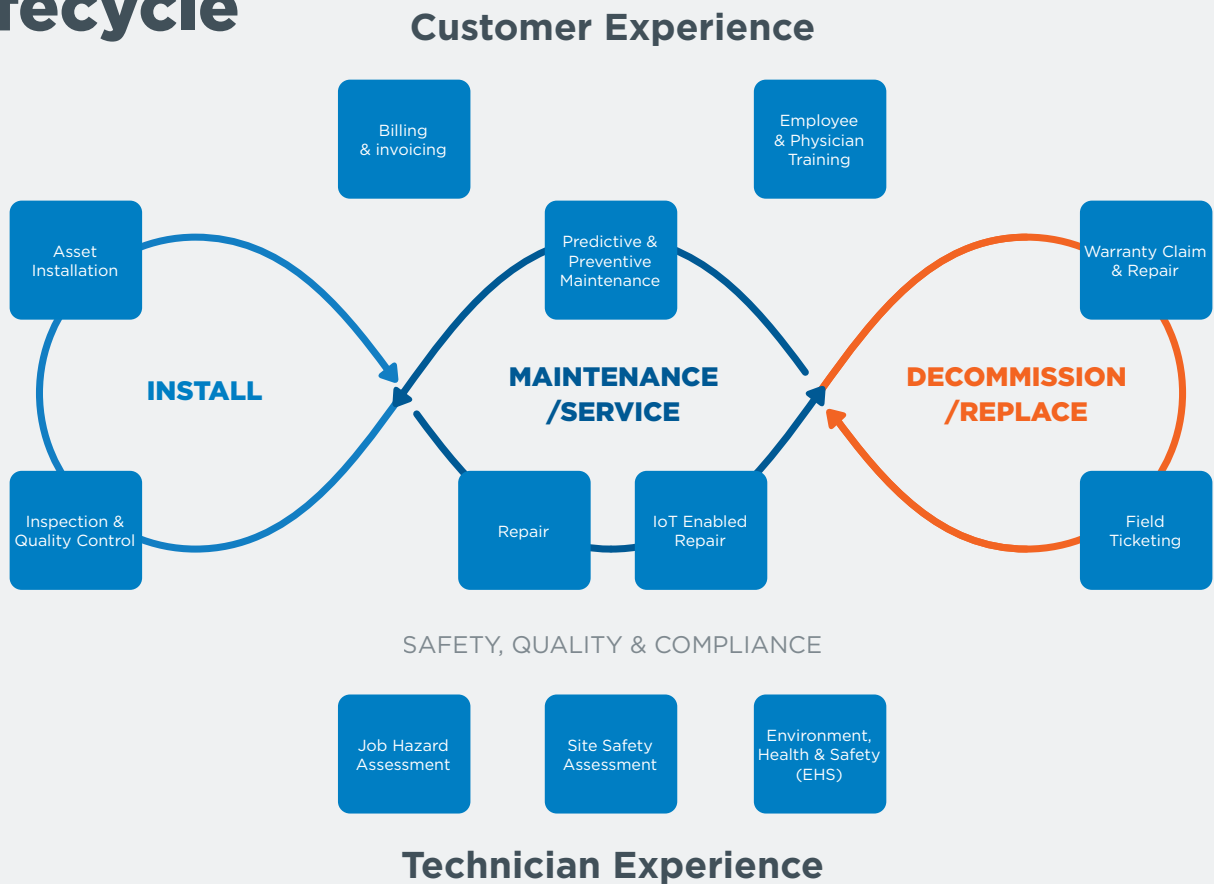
recycle

Customer Experience

Billing & invoicing

Employee & Physician Training

Asset Installation

Predictive & Preventive Maintenance

Warranty Claim & Repair

INSTALL

MAINTENANCE /SERVICE

DECOMMISSION /REPLACE

Inspection & Quality Control

Repair

IoT Enabled Repair

Field Ticketing

SAFETY, QUALITY & COMPLIANCE

Job Hazard Assessment

Site Safety Assessment

Environment, Health & Safety (EHS)

Technician Experience